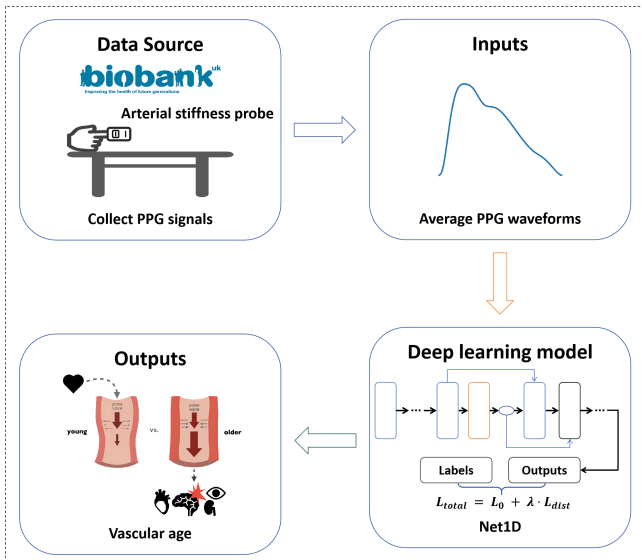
Data Source

biobank uk

Improving the health of future generations

Arterial stiffness probe

Collect PPG signals

Inputs

Average PPG waveforms

Deep learning model

Labels

Outputs

$L_{total} = L_0 + \lambda \cdot L_{dist}$

Net1D

Outputs

young

vs.

older

pulse wave

pulse wave

Vascular age